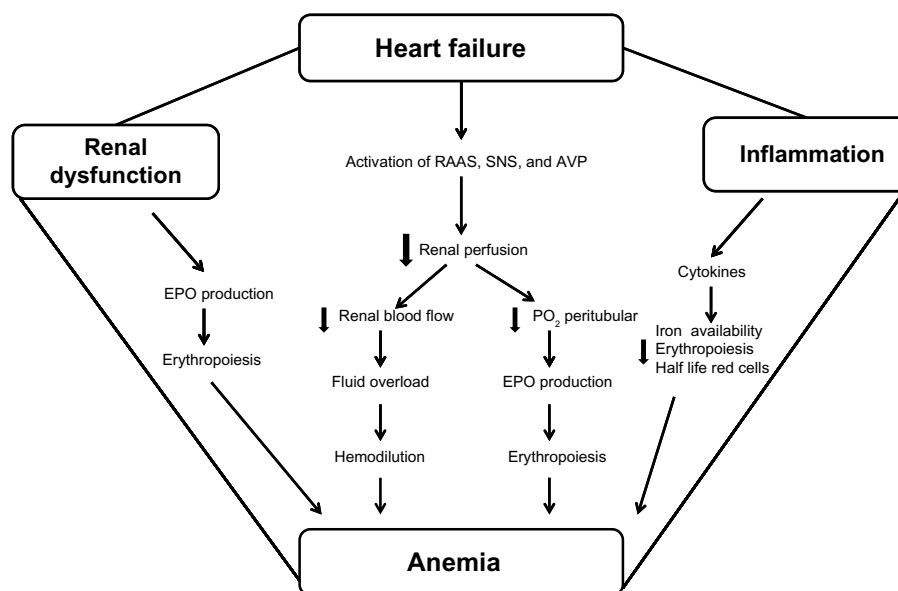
Heart failure

Renal dysfunction

Activation of RAAS, SNS, and AVP

Inflammation

Renal perfusion

Cytokines

EPO production

Erythropoiesis

Renal blood flow

$PO_2$ peritubular

Iron availability
Erythropoiesis
Half life red cells

Fluid overload

EPO production

Hemodilution

Erythropoiesis

Anemia